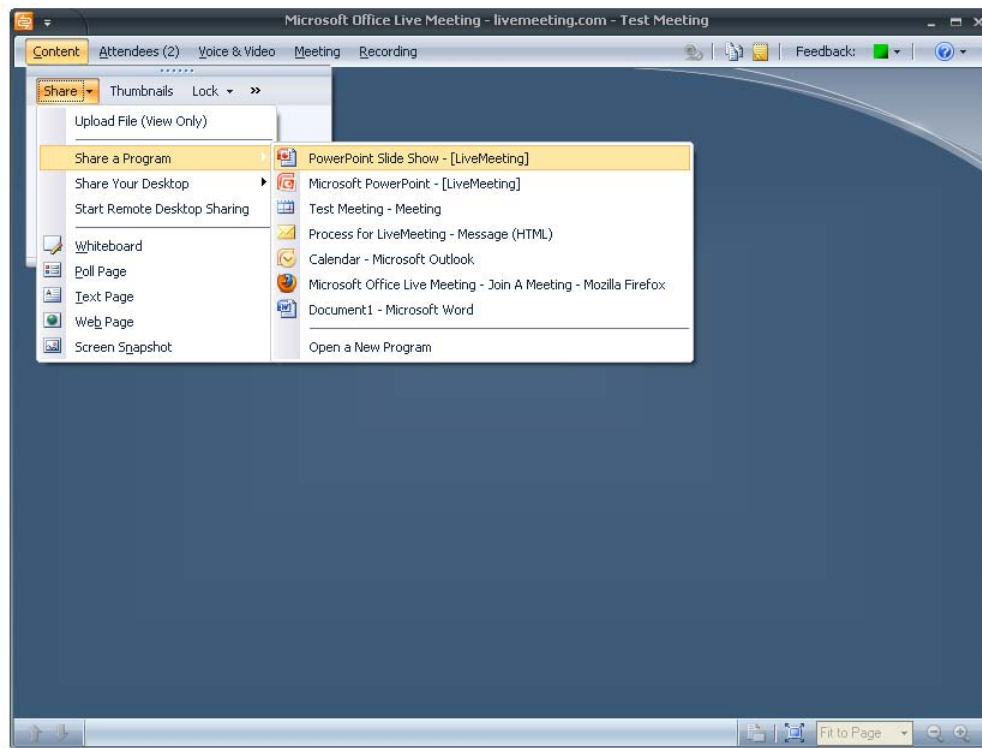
Microsoft Office Live Meeting - livemeeting.com - Test Meeting

Content Attendees (2) Voice & Video Meeting Recording

Feedback:

Share Thumbnails Lock »

Upload File (View Only)

Share a Program

Share Your Desktop

Start Remote Desktop Sharing

Whiteboard

Poll Page

Text Page

Web Page

Screen Snapshot

PowerPoint Slide Show - [LiveMeeting]

Microsoft PowerPoint - [LiveMeeting]

Test Meeting - Meeting

Process for LiveMeeting - Message (HTML)

Calendar - Microsoft Outlook

Microsoft Office Live Meeting - Join A Meeting - Mozilla Firefox

Document1 - Microsoft Word

Open a New Program

Fit to Page